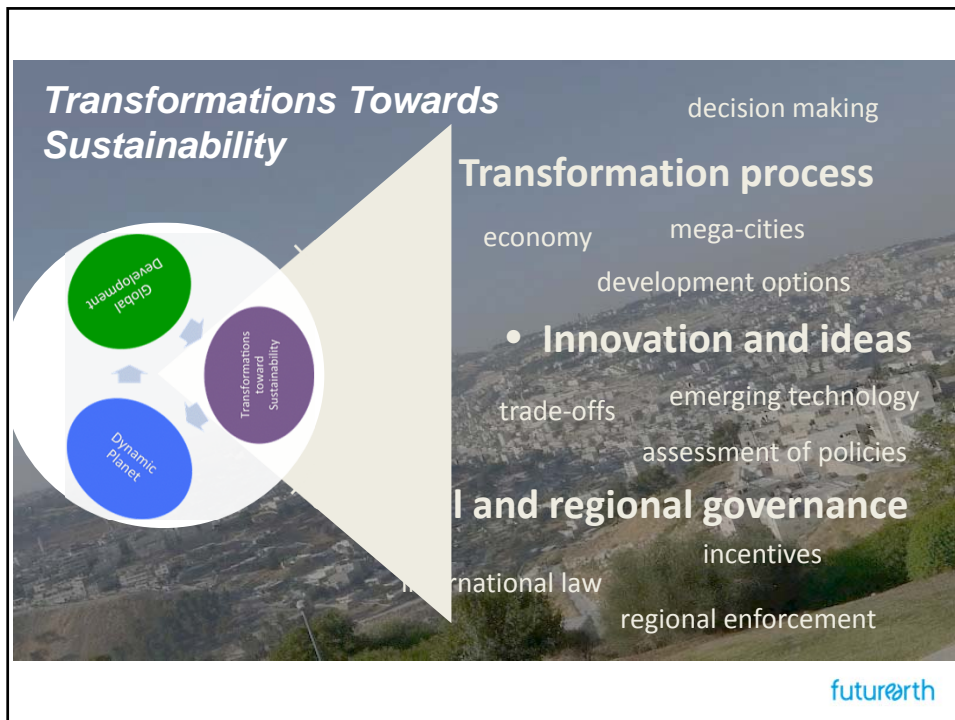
Transformations Towards Sustainability

decision making

Transformation process

economy

mega-cities

development options

• Innovation and ideas

trade-offs

emerging technology

assessment of policies

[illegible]l and regional governance

incentives

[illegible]rnational law

regional enforcement

Global Development

Transformations toward Sustainability

Dynamic Planet

futurearth